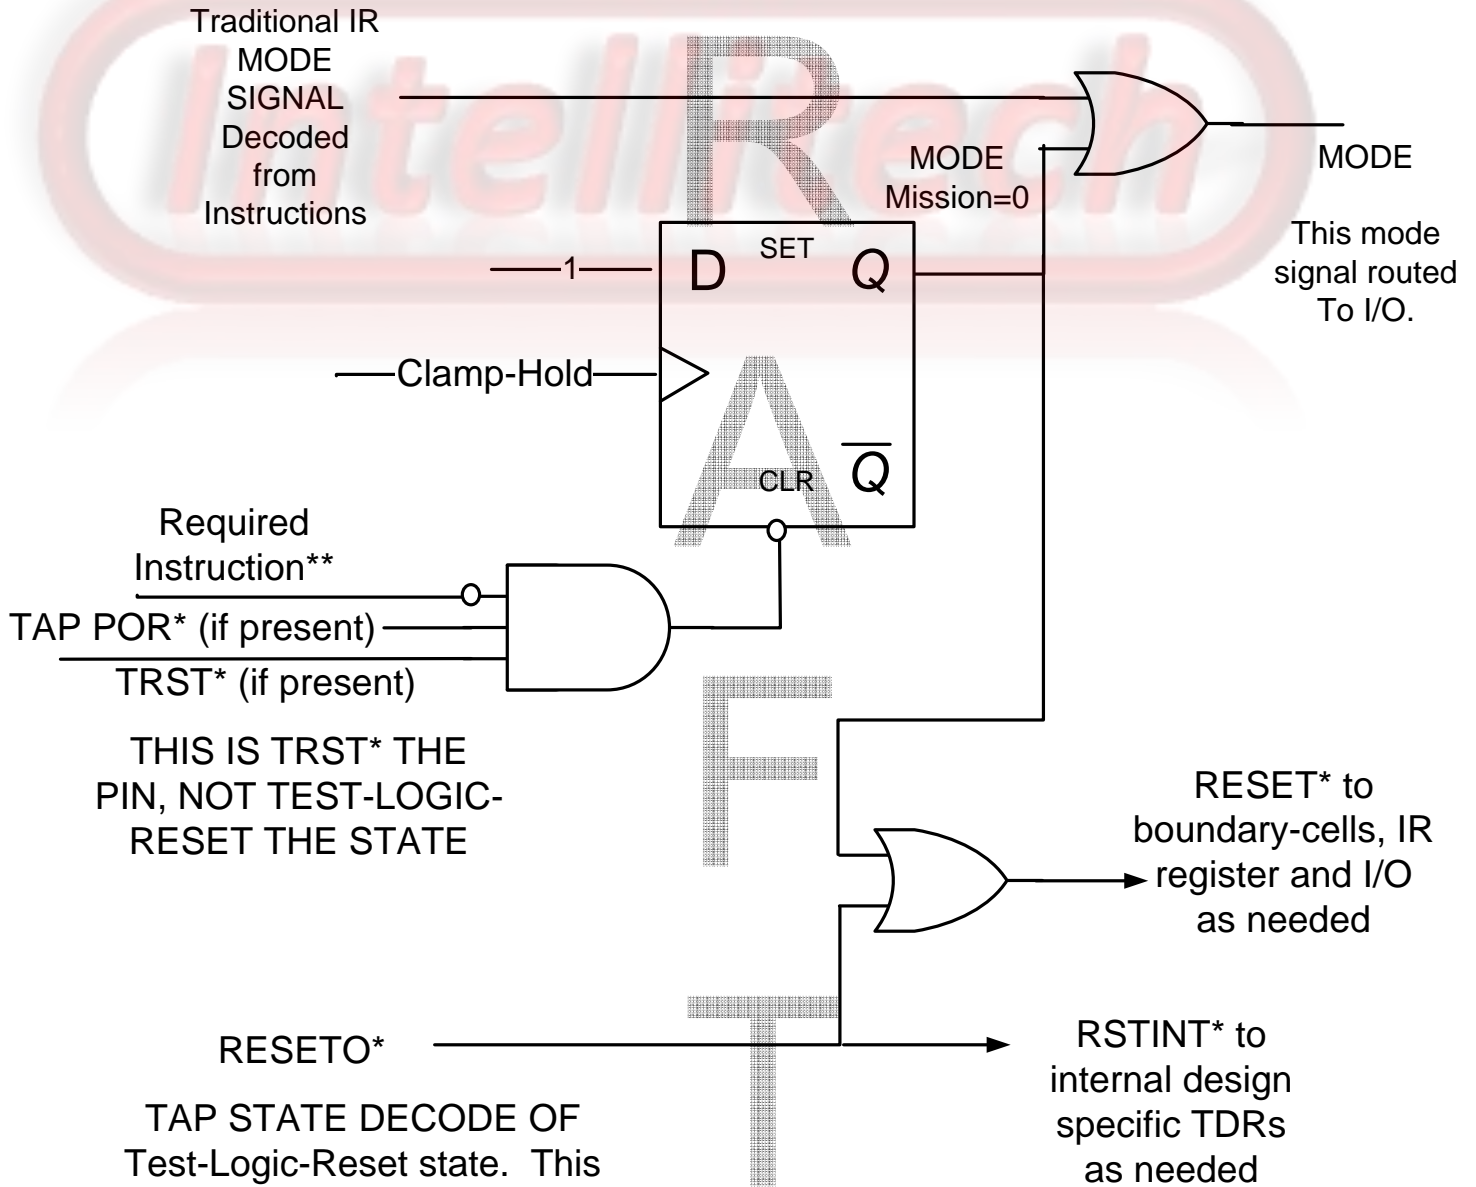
IntelliTech

DRAFT

Traditional IR MODE SIGNAL Decoded from Instructions

MODE Mission=0

MODE

This mode signal routed To I/O.

1

D

SET

Q

Clamp-Hold

CLR

$\overline{Q}$

Required Instruction**

TAP POR* (if present)

TRST* (if present)

THIS IS TRST* THE PIN, NOT TEST-LOGIC-RESET THE STATE

RESET* to boundary-cells, IR register and I/O as needed

RESETO*

RSTINT* to internal design specific TDRs as needed

TAP STATE DECODE OF Test-Logic-Reset state. This